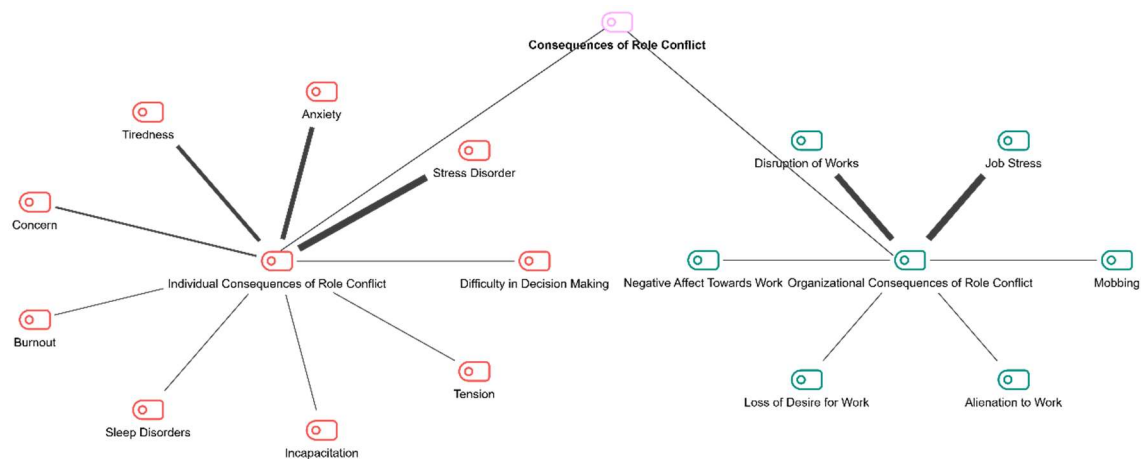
Consequences of Role Conflict

Tiredness

Anxiety

Stress Disorder

Concern

Individual Consequences of Role Conflict

Difficulty in Decision Making

Burnout

Sleep Disorders

Incapacitation

Tension

Disruption of Works

Job Stress

Negative Affect Towards Work

Organizational Consequences of Role Conflict

Mobbing

Loss of Desire for Work

Alienation to Work